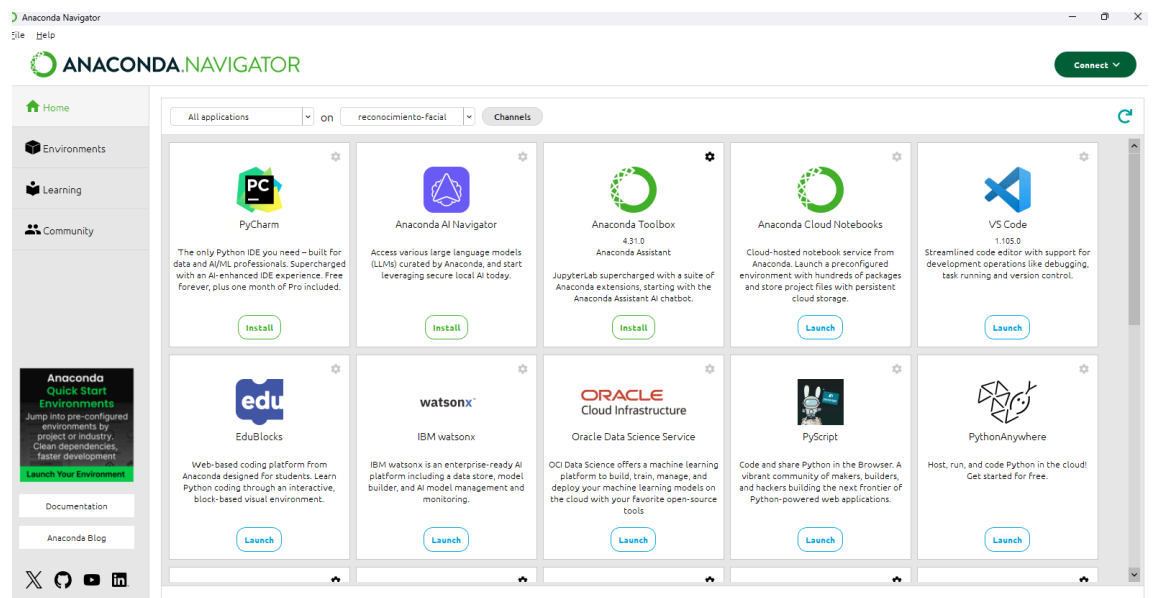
Anaconda Navigator

File Help

ANACONDA.NAVIGATOR

Connect

Home

Environments

Learning

Community

All applications on reconocimiento-facial Channels

PC

PyCharm

The only Python IDE you need – built for data and AI/ML professionals. Supercharged with an AI-enhanced IDE experience. Free forever, plus one month of Pro included.

Install

Anaconda AI Navigator

Access various large language models (LLMs) curated by Anaconda, and start leveraging secure local AI today.

Install

Anaconda Toolbox

4.31.0

Anaconda Assistant

JupyterLab supercharged with a suite of Anaconda extensions, starting with the Anaconda Assistant AI chatbot.

Install

Anaconda Cloud Notebooks

Cloud-hosted notebook service from Anaconda. Launch a preconfigured environment with hundreds of packages and store project files with persistent cloud storage.

Launch

VS Code

1.105.0

Streamlined code editor with support for development operations like debugging, task running and version control.

Launch

Anaconda
Quick Start
Environments
Jump into pre-configured environments by project or industry. Clean dependencies, faster development
Launch Your Environment

edu

EduBlocks

Web-based coding platform from Anaconda designed for students. Learn Python coding through an interactive, block-based visual environment.

Launch

watsonx

IBM watsonx

IBM watsonx is an enterprise-ready AI platform including a data store, model builder, and AI model management and monitoring.

Launch

ORACLE
Cloud Infrastructure

Oracle Data Science Service

OCI Data Science offers a machine learning platform to build, train, manage, and deploy your machine learning models on the cloud with your favorite open-source tools

Launch

PyScript

Code and share Python in the Browser. A vibrant community of makers, builders, and hackers building the next frontier of Python-powered web applications.

Launch

PythonAnywhere

Host, run, and code Python in the cloud! Get started for free.

Launch

Documentation

Anaconda Blog